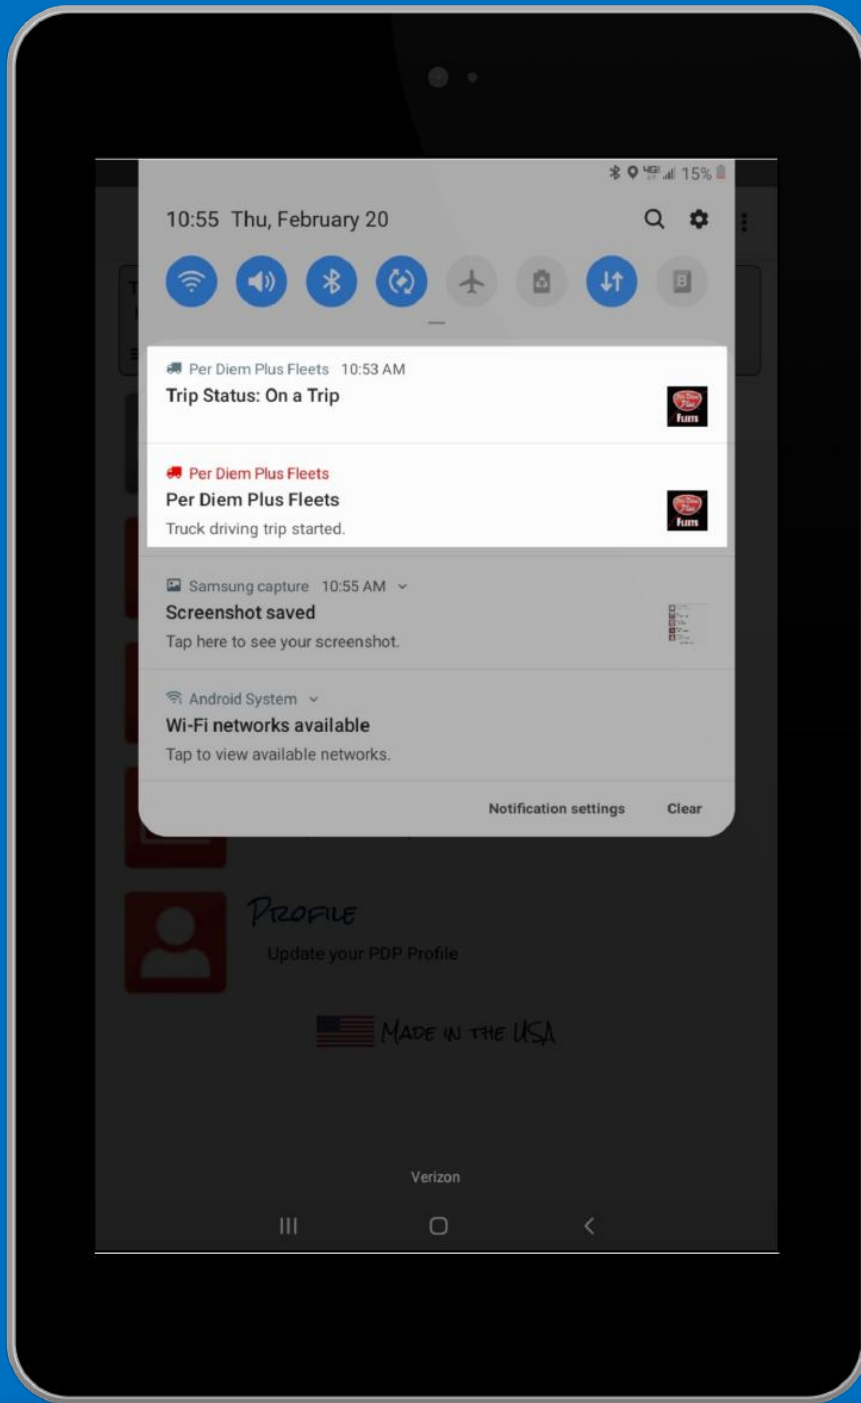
15%

10:55 Thu, February 20

Per Diem Plus Fleets 10:53 AM
Trip Status: On a Trip

Per Diem Plus Fleets
Per Diem Plus Fleets
Truck driving trip started.

Samsung capture 10:55 AM
Screenshot saved
Tap here to see your screenshot.

Android System
Wi-Fi networks available
Tap to view available networks.

Notification settings Clear

Profile
Update your PDP Profile

Made in the USA

Verizon